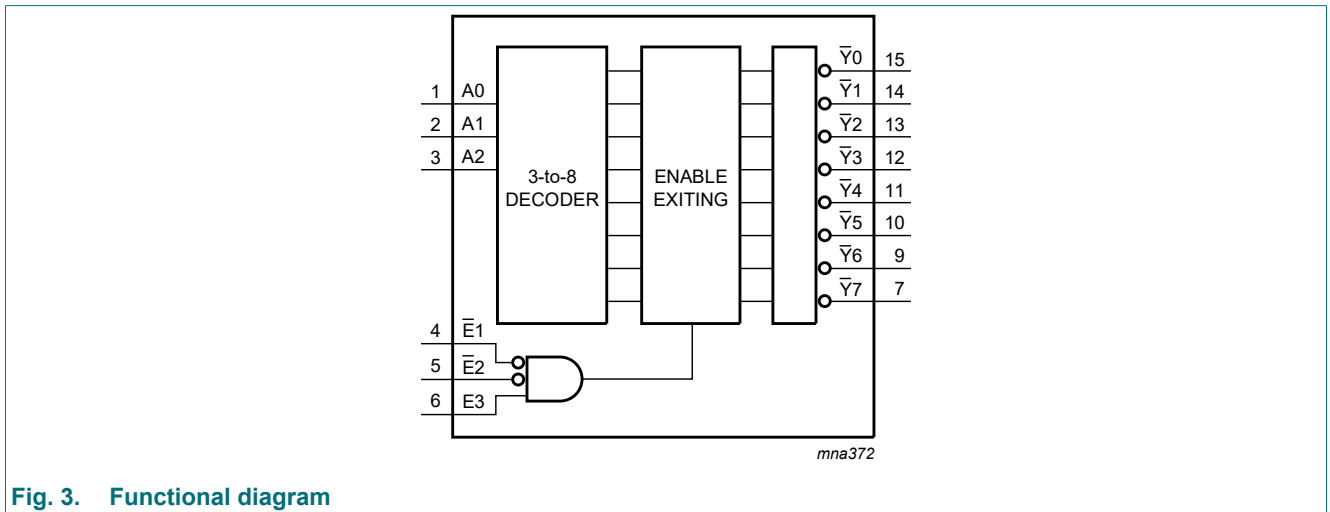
1 A0
2 A1
3 A2
3-to-8 DECODER
ENABLE EXITING
$\overline{Y}0$ 15
$\overline{Y}1$ 14
$\overline{Y}2$ 13
$\overline{Y}3$ 12
$\overline{Y}4$ 11
$\overline{Y}5$ 10
$\overline{Y}6$ 9
$\overline{Y}7$ 7
4 $\overline{E}1$
5 $\overline{E}2$
6 E3
mna372

Fig. 3. Functional diagram